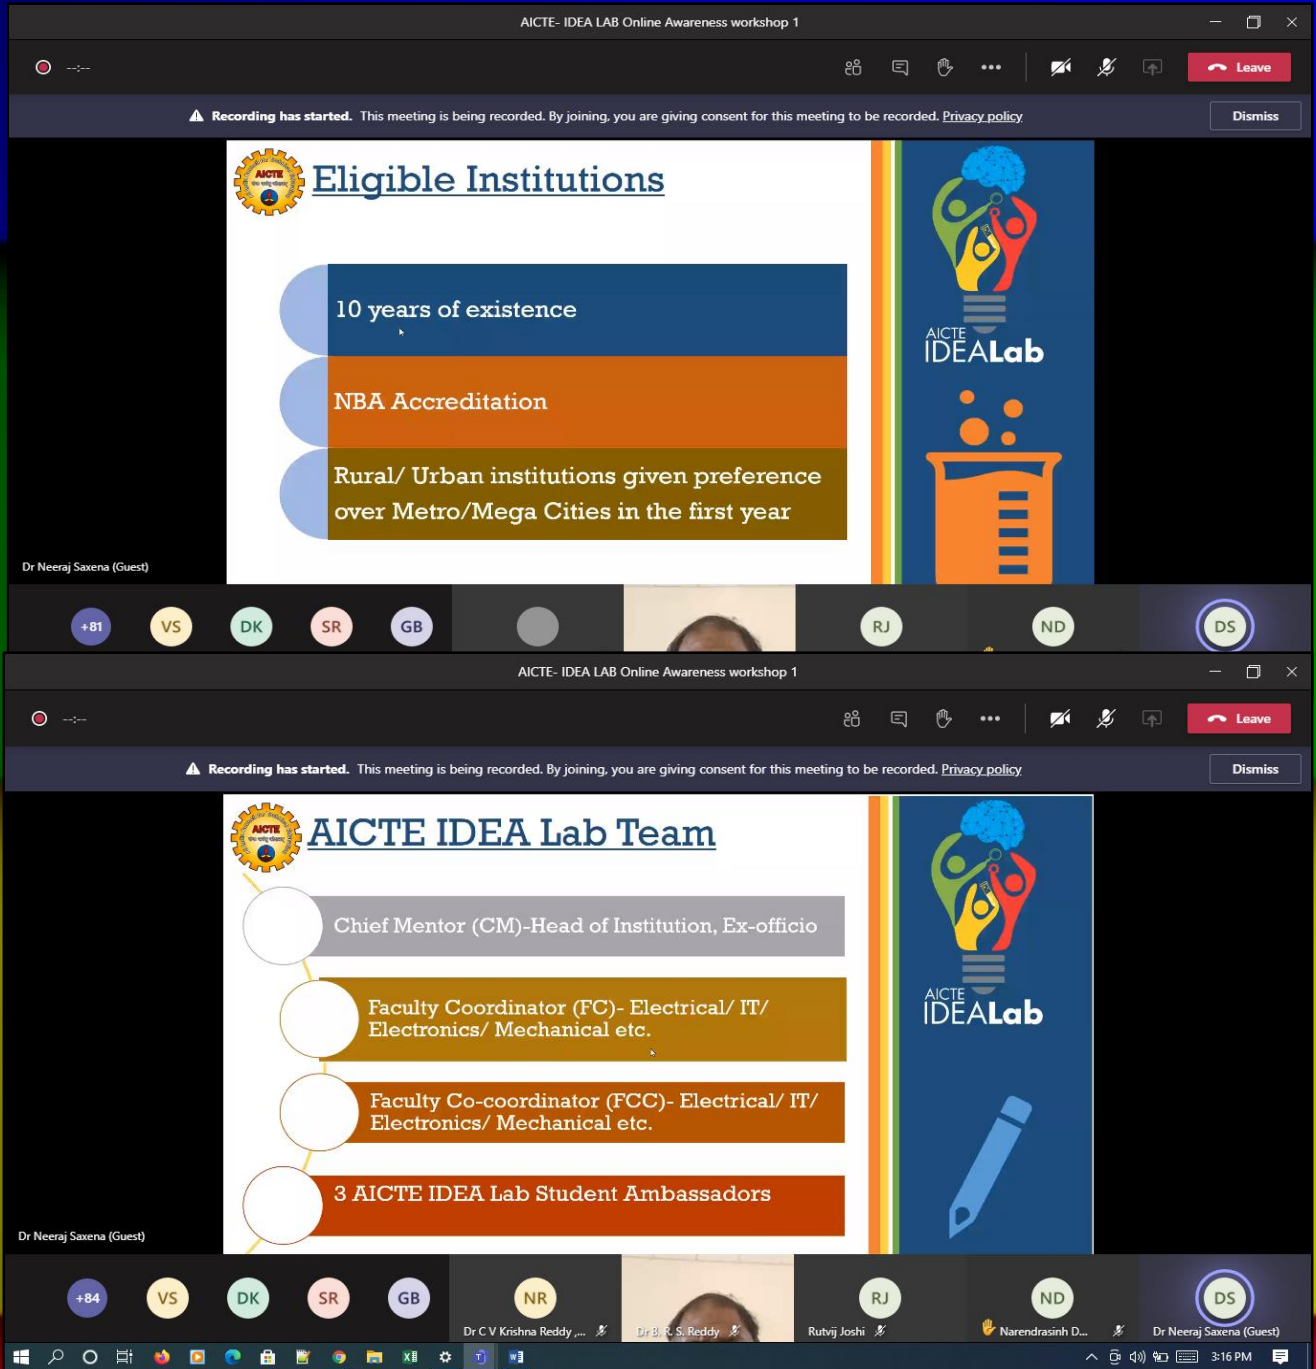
AICTE- IDEA LAB Online Awareness workshop 1

--:--

Leave

Recording has started. This meeting is being recorded. By joining, you are giving consent for this meeting to be recorded. Privacy policy

Dismiss

AICTE

Eligible Institutions

10 years of existence

NBA Accreditation

Rural/ Urban institutions given preference over Metro/Mega Cities in the first year

AICTE IDEALab

Dr Neeraj Saxena (Guest)

+81 VS DK SR GB RJ ND DS

AICTE- IDEA LAB Online Awareness workshop 1

--:--

Leave

Recording has started. This meeting is being recorded. By joining, you are giving consent for this meeting to be recorded. Privacy policy

Dismiss

AICTE

AICTE IDEA Lab Team

Chief Mentor (CM)-Head of Institution, Ex-officio

Faculty Coordinator (FC)- Electrical/ IT/ Electronics/ Mechanical etc.

Faculty Co-coordinator (FCC)- Electrical/ IT/ Electronics/ Mechanical etc.

3 AICTE IDEA Lab Student Ambassadors

AICTE IDEALab

Dr Neeraj Saxena (Guest)

+84 VS DK SR GB NR RJ ND DS

Dr C V Krishna Reddy ,... Dr B. R. S. Reddy Rutvij Joshi Narendrasinh D... Dr Neeraj Saxena (Guest)

3:16 PM